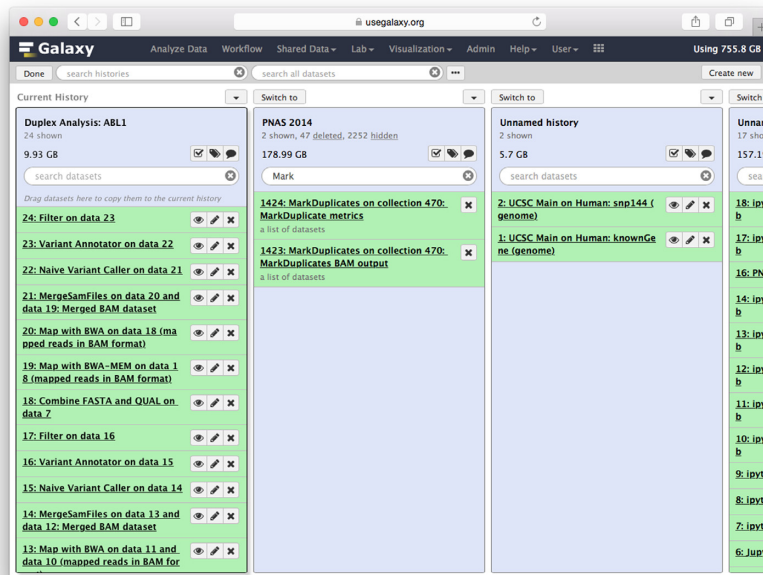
usegalaxy.org

Galaxy Analyze Data Workflow Shared Data Lab Visualization Admin Help User Using 755.8 GB

Done search histories search all datasets Create new

Current History

Switch to

Switch to

Switch

Duplex Analysis: ABL1
24 shown
9.93 GB
search datasets
Drag datasets here to copy them to the current history

24: Filter on data 23
23: Variant Annotator on data 22
22: Naive Variant Caller on data 21
21: MergeSamFiles on data 20 and data 19: Merged BAM dataset
20: Map with BWA on data 18 (mapped reads in BAM format)
19: Map with BWA-MEM on data 18 (mapped reads in BAM format)
18: Combine FASTA and QUAL on data 7
17: Filter on data 16
16: Variant Annotator on data 15
15: Naive Variant Caller on data 14
14: MergeSamFiles on data 13 and data 12: Merged BAM dataset
13: Map with BWA on data 11 and data 10 (mapped reads in BAM for

PNAS 2014
2 shown, 47 deleted, 2252 hidden
178.99 GB
Mark

1424: MarkDuplicates on collection 470: MarkDuplicate metrics
a list of datasets
1423: MarkDuplicates on collection 470: MarkDuplicates BAM output
a list of datasets

Unnamed history
2 shown
5.7 GB
search datasets

2: UCSC Main on Human: snp144 (genome)
1: UCSC Main on Human: knownGene (genome)

Unna
17 sho
157.1
sea
18: ipy
b
17: ipy
b
16: PN
14: ipy
b
13: ipy
b
12: ipy
b
11: ipy
b
10: ipy
b
9: ipy
8: ipy
7: ipy
6: Jupy